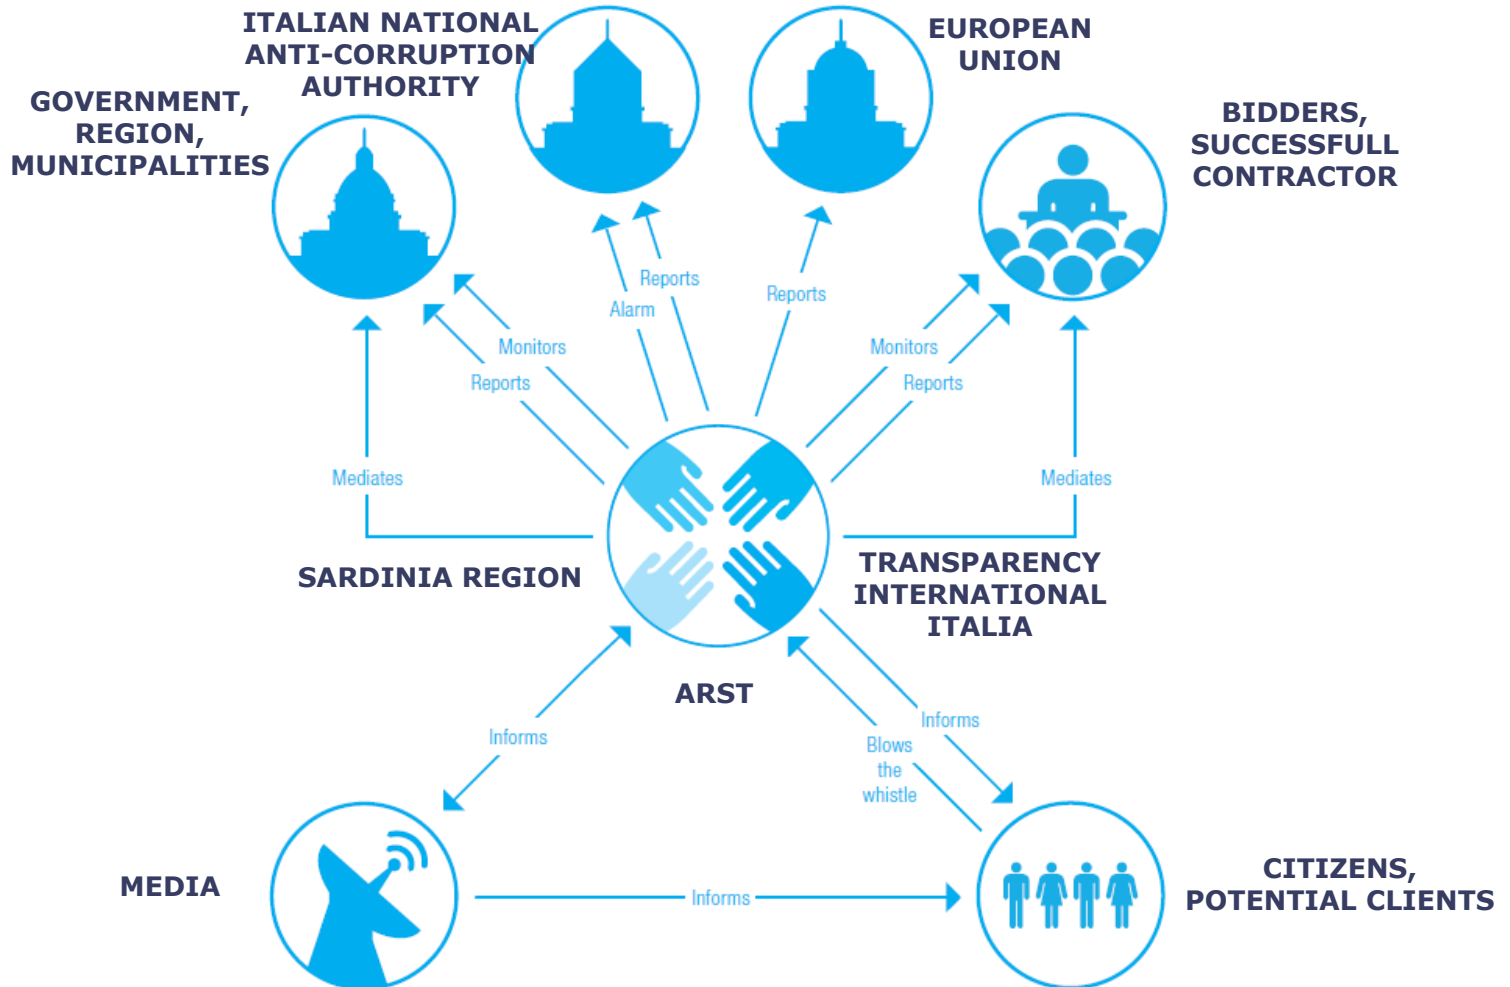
ITALIAN NATIONAL ANTI-CORRUPTION AUTHORITY

EUROPEAN UNION

GOVERNMENT, REGION, MUNICIPALITIES

BIDDERS, SUCCESSFULL CONTRACTOR

Reports

Alarm

Reports

Monitors

Reports

Monitors

Reports

Mediates

Mediates

SARDINIA REGION

TRANSPARENCY INTERNATIONAL ITALIA

ARST

Informs

Informs

Blows the whistle

MEDIA

Informs

CITIZENS, POTENTIAL CLIENTS